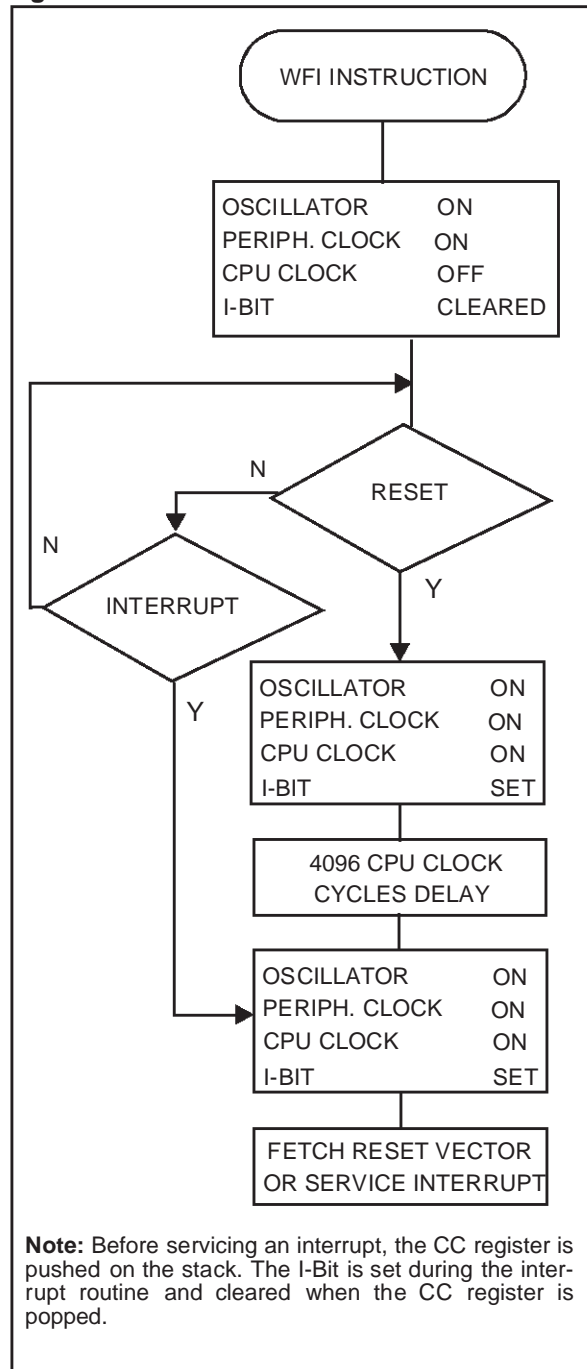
WFI INSTRUCTION

OSCILLATOR ON
PERIPH. CLOCK ON
CPU CLOCK OFF
I-BIT CLEARED

RESET

N

N

INTERRUPT

Y

Y

OSCILLATOR ON
PERIPH. CLOCK ON
CPU CLOCK ON
I-BIT SET

4096 CPU CLOCK CYCLES DELAY

OSCILLATOR ON
PERIPH. CLOCK ON
CPU CLOCK ON
I-BIT SET

FETCH RESET VECTOR OR SERVICE INTERRUPT

**Note:** Before servicing an interrupt, the CC register is pushed on the stack. The I-Bit is set during the interrupt routine and cleared when the CC register is popped.